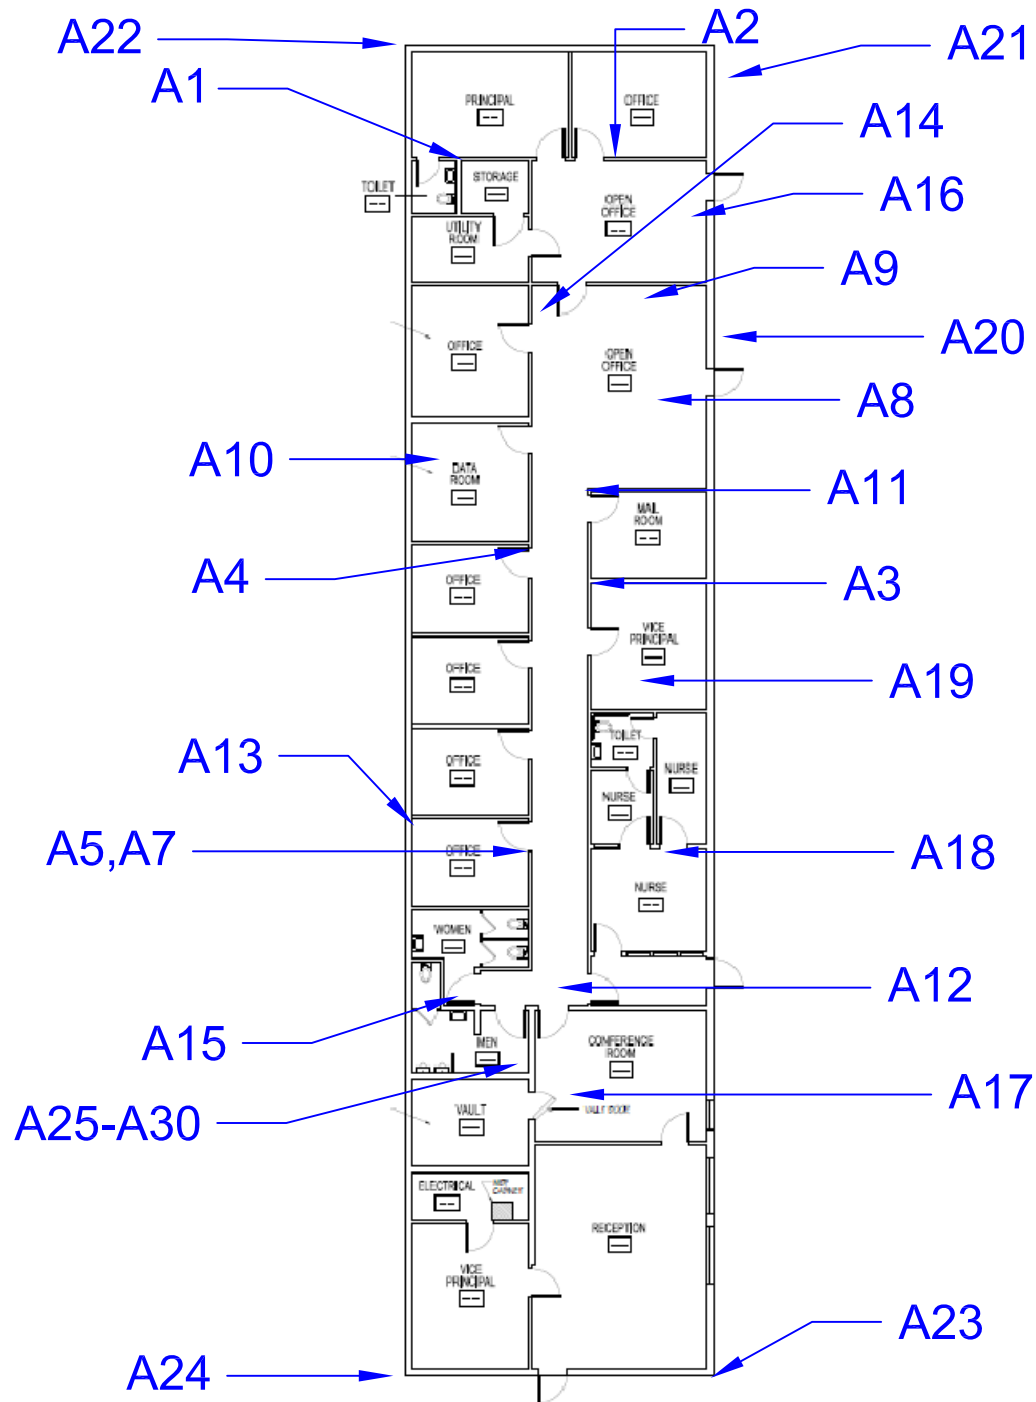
A22
A2
A21
A1
A14
A16
A9
A20
A8
A10
A11
A4
A3
A19
A13
A5,A7
A18
A12
A15
A17
A25-A30
A23
A24

PRINCIPAL
OFFICE
TOILET
STORAGE
OPEN OFFICE
UTILITY ROOM
OFFICE
OPEN OFFICE
DATA ROOM
MAIL ROOM
OFFICE
VICE PRINCIPAL
OFFICE
OFFICE
TOILET
NURSE
NURSE
OFFICE
NURSE
WOMEN
MEN
CONFERENCE ROOM
VAULT
VAULT DOOR
ELECTRICAL
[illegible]
RECEPTION
VICE PRINCIPAL